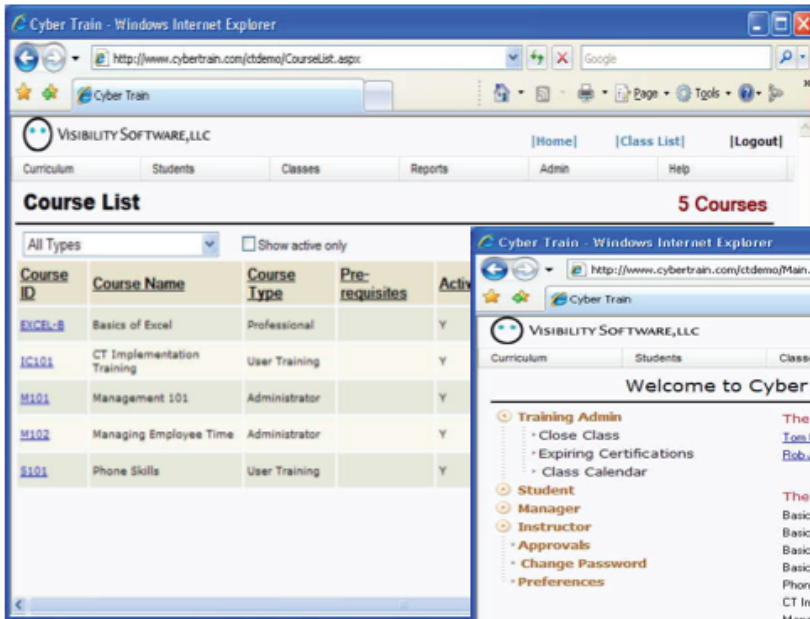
Cyber Train - Windows Internet Explorer

http://www.cybertrain.com/ctdemo/CourseList.aspx

Google

Cyber Train

Page • Tools •

VISIBILITY SOFTWARE,LLC

[Home] [Class List] [Logout]

Curriculum Students Classes Reports Admin Help

Course List

5 Courses

All Types

Show active only

| Course ID | Course Name | Course Type | Pre-requisites | Activ |
|---|---|---|---|---|
| EXCEL-B | Basics of Excel | Professional | | Y |
| IC101 | CT Implementation Training | User Training | | Y |
| M101 | Management 101 | Administrator | | Y |
| M102 | Managing Employee Time | Administrator | | Y |
| S101 | Phone Skills | User Training | | Y |

Cyber Train - Windows Internet Explorer

http://www.cybertrain.com/ctdemo/Main.

Cyber Train

VISIBILITY SOFTWARE,LLC

Curriculum Students Class

Welcome to Cyber

Training Admin
Close Class
Expiring Certifications
Class Calendar
Student
Manager
Instructor
Approvals
Change Password
Preferences

The
Tom
Rob

The
Basic
Basic
Basic
Basic
Phon
CT In